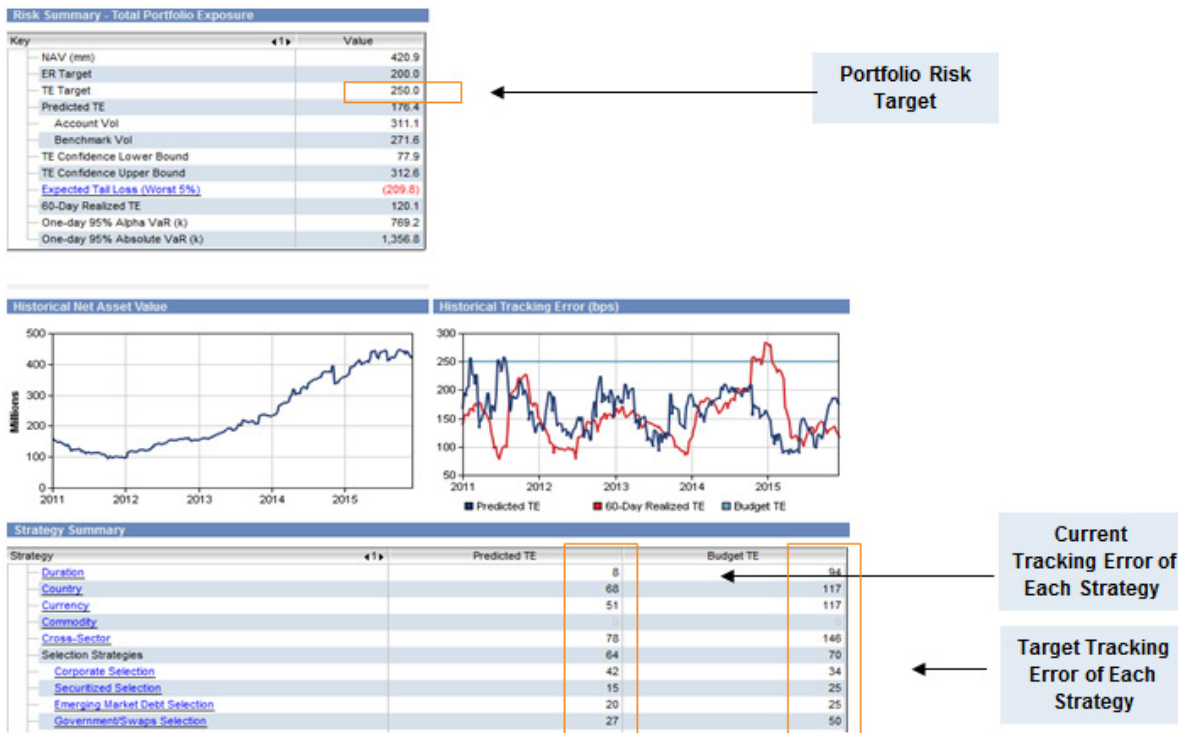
Risk Summary - Total Portfolio Exposure

| Key | Value |
|---|---|
| NAV (mm) | 420.9 |
| ER Target | 200.0 |
| TE Target | 250.0 |
| Predicted TE | 176.4 |
| Account Vol | 311.1 |
| Benchmark Vol | 271.6 |
| TE Confidence Lower Bound | 77.9 |
| TE Confidence Upper Bound | 312.6 |
| Expected Tail Loss (Worst 5%) | (209.8) |
| 60-Day Realized TE | 120.1 |
| One-day 95% Alpha VaR (k) | 769.2 |
| One-day 95% Absolute VaR (k) | 1,356.8 |

Portfolio Risk Target

Historical Net Asset Value

500 400 300 200 100 0

Millions

2011 2012 2013 2014 2015

Historical Tracking Error (bps)

300 250 200 150 100 50

2011 2012 2013 2014 2015

Predicted TE 60-Day Realized TE Budget TE

Strategy Summary

| Strategy | Predicted TE | Budget TE |
|---|---|---|
| Duration | 8 | 94 |
| Country | 68 | 117 |
| Currency | 51 | 117 |
| Commodity | 0 | 0 |
| Cross-Sector | 78 | 146 |
| Selection Strategies | 64 | 70 |
| Corporate Selection | 42 | 34 |
| Securitized Selection | 15 | 25 |
| Emerging Market Debt Selection | 20 | 25 |
| Government/Swaps Selection | 27 | 50 |

Current Tracking Error of Each Strategy

Target Tracking Error of Each Strategy